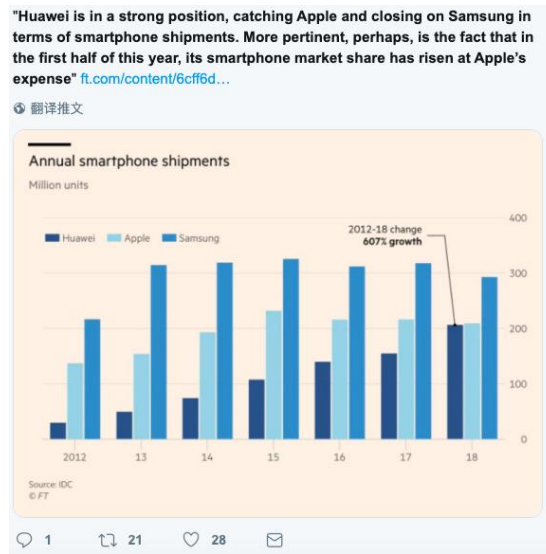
"Huawei is in a strong position, catching Apple and closing on Samsung in terms of smartphone shipments. More pertinent, perhaps, is the fact that in the first half of this year, its smartphone market share has risen at Apple's expense" ft.com/content/6cff6d…

翻译推文

Annual smartphone shipments
Million units

Huawei Apple Samsung

2012-18 change
607% growth

400
300
200
100
0

2012 13 14 15 16 17 18

Source: IDC
© FT

1 21 28